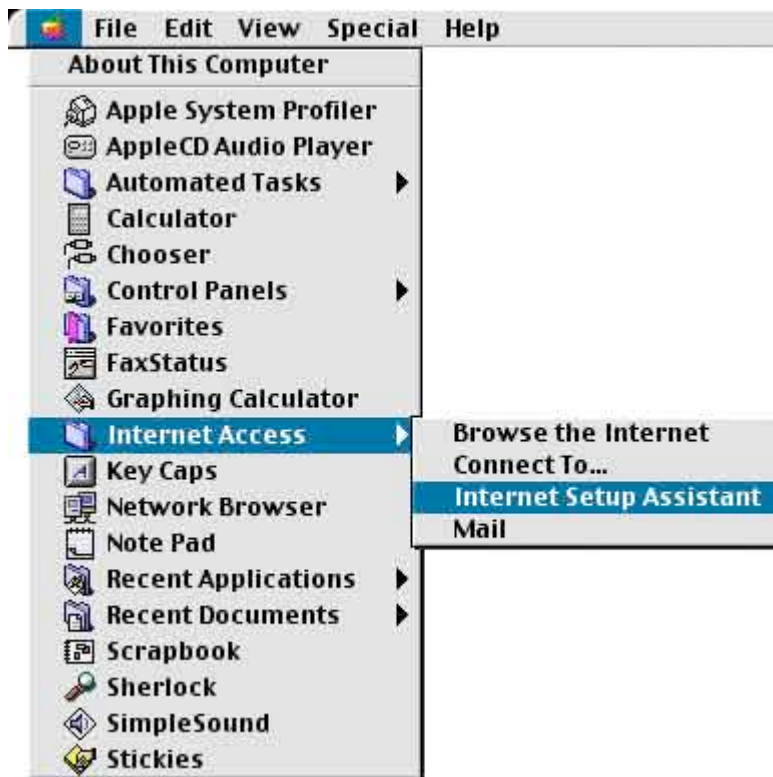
File Edit View Special Help

About This Computer

Apple System Profiler
AppleCD Audio Player
Automated Tasks
Calculator
Chooser
Control Panels
Favorites
FaxStatus
Graphing Calculator
Internet Access
Key Caps
Network Browser
Note Pad
Recent Applications
Recent Documents
Scrapbook
Sherlock
SimpleSound
Stickies

Browse the Internet
Connect To...
Internet Setup Assistant
Mail